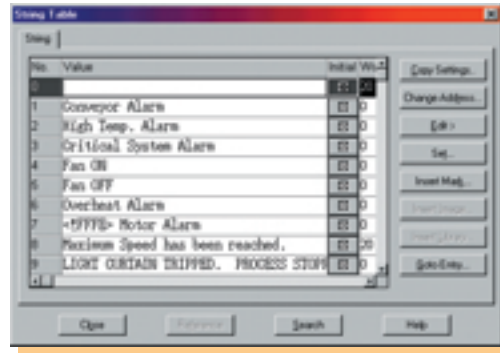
String Table

String

| No. | Value | Initial | W |
|---|---|---|---|
| 0 | | | |
| 1 | Conveyor Alarm | | 0 |
| 2 | High Temp. Alarm | | 0 |
| 3 | Critical System Alarm | | 0 |
| 4 | Fan ON | | 0 |
| 5 | Fan OFF | | 0 |
| 6 | Overheat Alarm | | 0 |
| 7 | <%FFFE> Motor Alarm | | 0 |
| 8 | Maximum Speed has been reached. | | 20 |
| 9 | LIGHT CURTAIN TRIPPED. PROCESS STOP | | 0 |

Copy Settings...

Change Address...

Edit >

Set...

Insert Mark...

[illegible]

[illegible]

Goto Entry...

Close

Reference

Search

Help